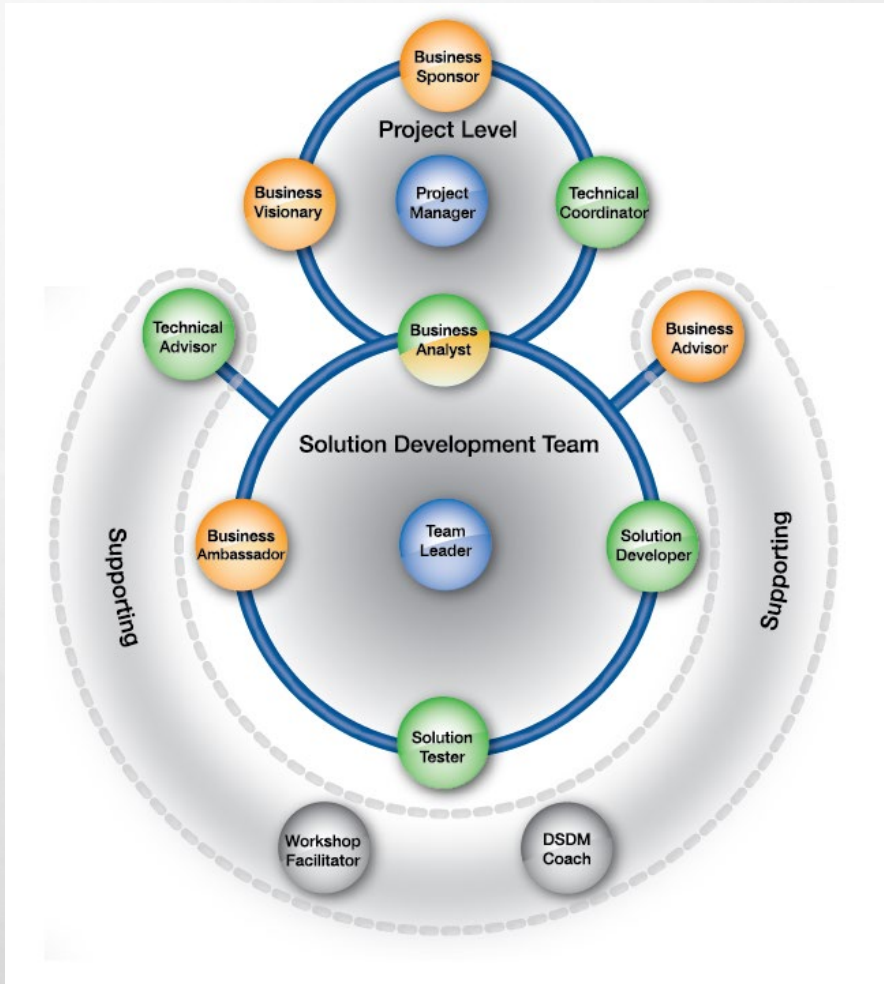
Business Sponsor

Project Level

Business Visionary

Project Manager

Technical Coordinator

Technical Advisor

Business Analyst

Business Advisor

Solution Development Team

Supporting

Business Ambassador

Team Leader

Solution Developer

Supporting

Solution Tester

Workshop Facilitator

DSDM Coach